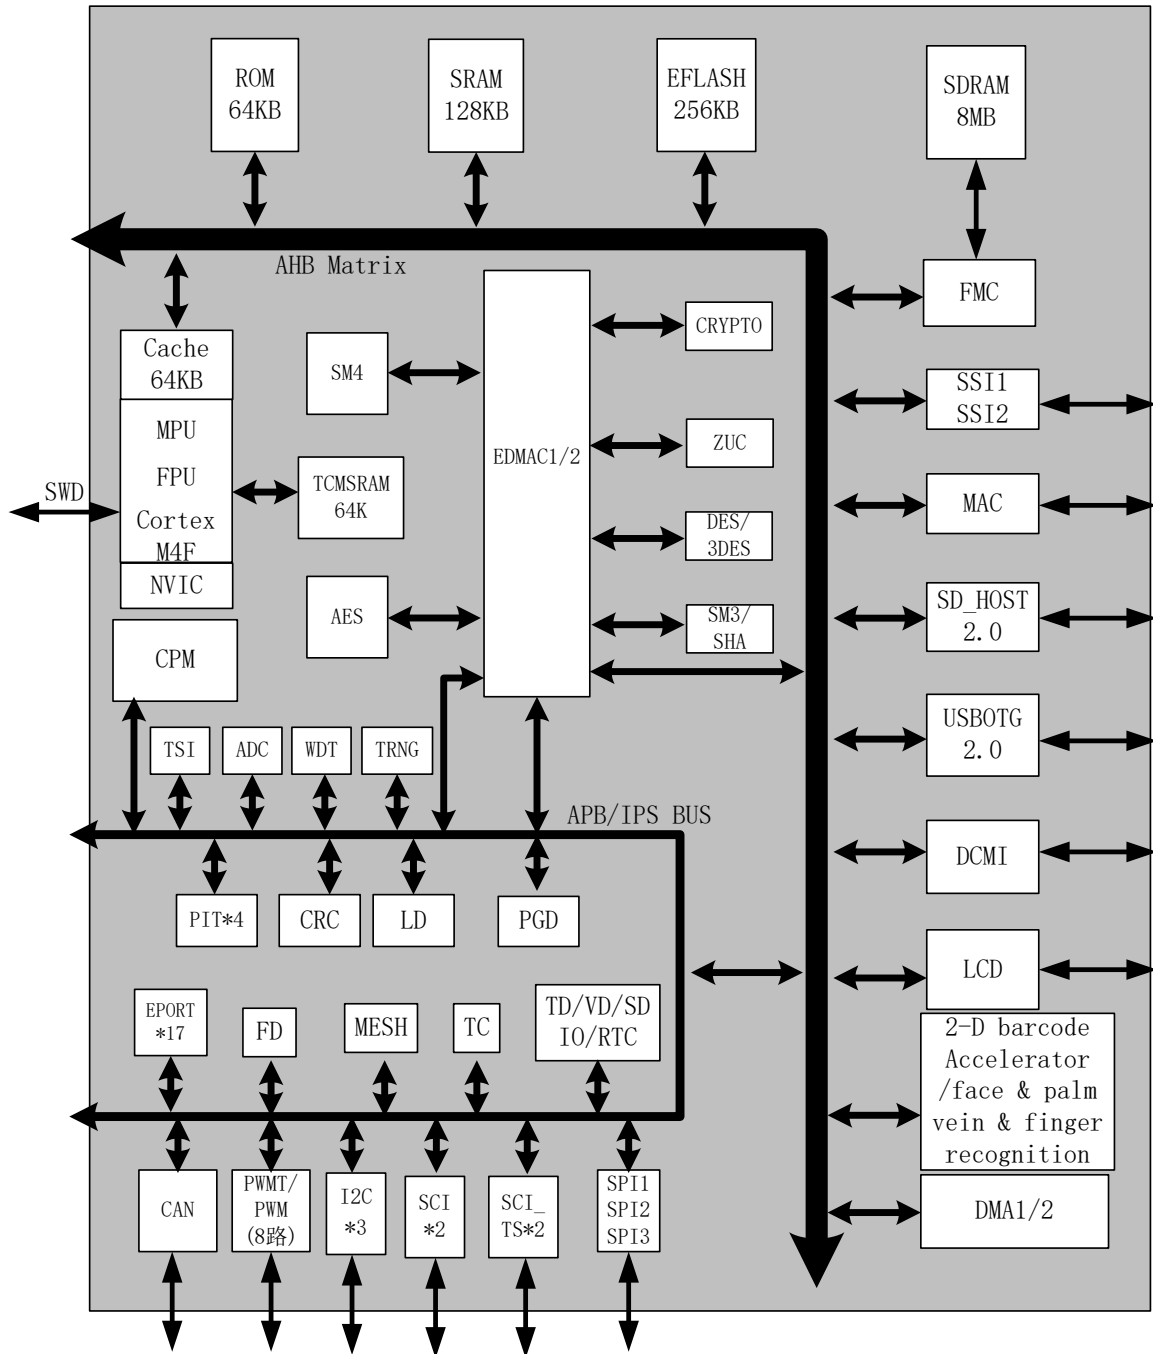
ROM
64KB

SRAM
128KB

EFLASH
256KB

SDRAM
8MB

AHB Matrix

FMC

Cache
64KB

MPU

FPU

Cortex
M4F

NVIC

SWD

SM4

EDMAC1/2

CRYPTO

ZUC

DES/
3DES

SM3/
SHA

TCMSRAM
64K

AES

SSI1
SSI2

MAC

SD_HOST
2.0

USBOTG
2.0

DCMI

LCD

2-D barcode Accelerator /face & palm vein & finger recognition

DMA1/2

CPM

TSI

ADC

WDT

TRNG

APB/IPS BUS

PIT*4

CRC

LD

PGD

EPORT
*17

FD

MESH

TC

TD/VD/SD
IO/RTC

CAN

PWMT/
PWM
(8路)

I2C
*3

SCI
*2

SCI_
TS*2

SPI1
SPI2
SPI3